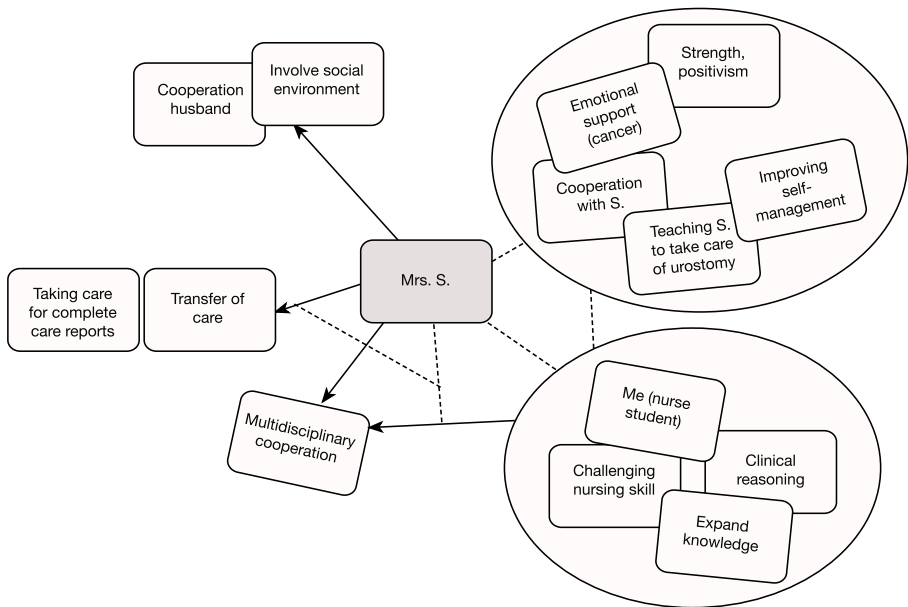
Cooperation husband

Involve social environment

Strength, positivism

Emotional support (cancer)

Cooperation with S.

Improving self-management

Teaching S. to take care of urostomy

Mrs. S.

Taking care for complete care reports

Transfer of care

Multidisciplinary cooperation

Me (nurse student)

Challenging nursing skill

Clinical reasoning

Expand knowledge